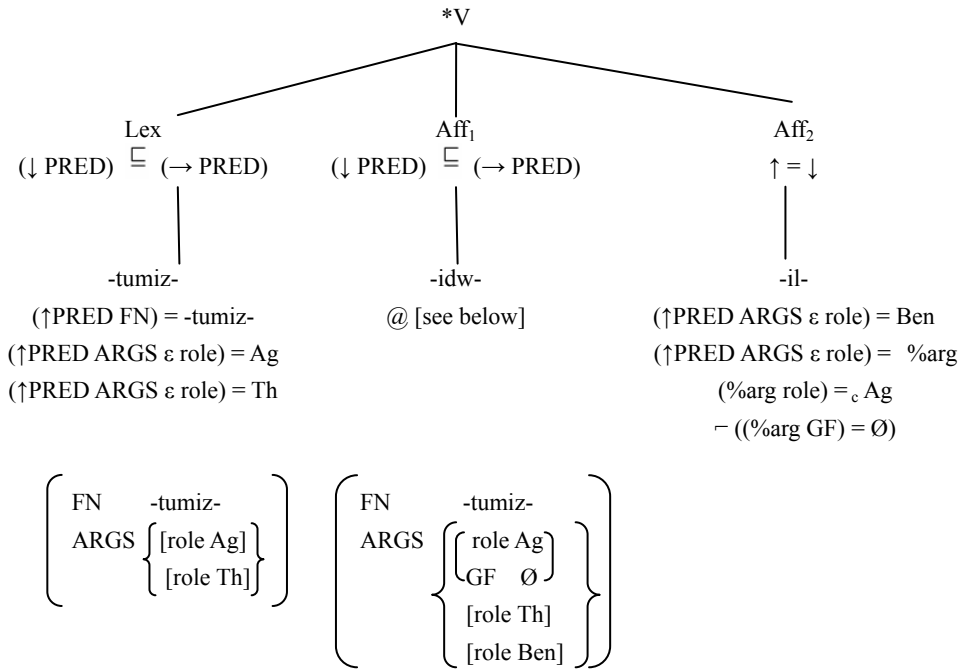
*V

Lex
(↓ PRED) $\sqsubseteq$ (→ PRED)

-tumiz-
(↑PRED FN) = -tumiz-
(↑PRED ARGS ε role) = Ag
(↑PRED ARGS ε role) = Th

Aff$_1$
(↓ PRED) $\sqsubseteq$ (→ PRED)

-idw-
@ [see below]

Aff$_2$
↑ = ↓

-il-
(↑PRED ARGS ε role) = Ben
(↑PRED ARGS ε role) = %arg
(%arg role) =$_c$ Ag
¬ ((%arg GF) = Ø)

| | |
|---|---|
| FN | -tumiz- |
| ARGS | [role Ag] |
| | [role Th] |

| | |
|---|---|
| FN | -tumiz- |
| ARGS | role Ag, GF Ø |
| | [role Th] |
| | [role Ben] |